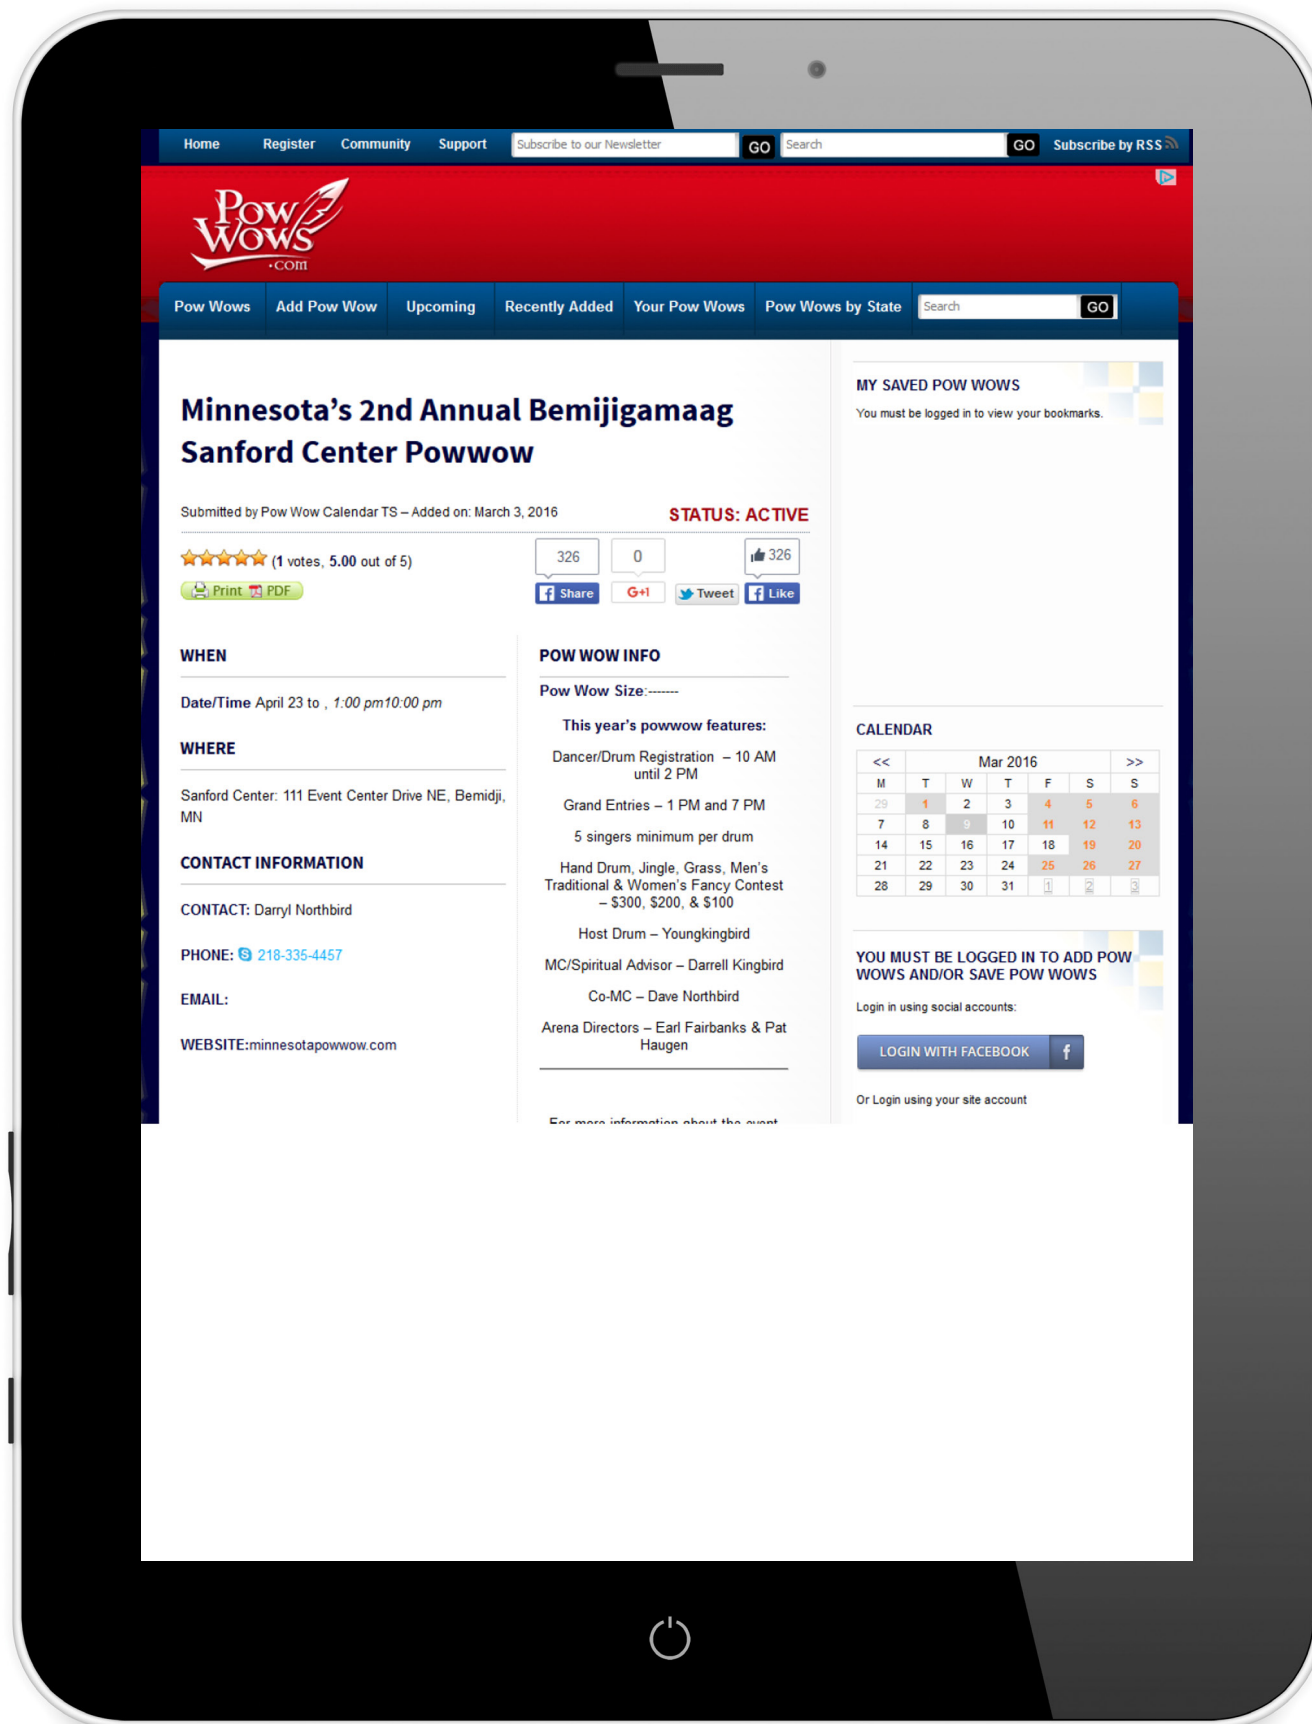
Home Register Community Support Subscribe to our Newsletter GO Search GO Subscribe by RSS

Pow Wows .com

Pow Wows Add Pow Wow Upcoming Recently Added Your Pow Wows Pow Wows by State Search GO

Minnesota's 2nd Annual Bemijigamaag Sanford Center Powwow

Submitted by Pow Wow Calendar TS – Added on: March 3, 2016

STATUS: ACTIVE

(1 votes, 5.00 out of 5)

Print PDF

326 Share 0 G+1 Tweet 326 Like

WHEN

Date/Time April 23 to , 1:00 pm10:00 pm

WHERE

Sanford Center: 111 Event Center Drive NE, Bemidji, MN

CONTACT INFORMATION

CONTACT: Darryl Northbird

PHONE: 218-335-4457

EMAIL:

WEBSITE:minnesotapowwow.com

POW WOW INFO

Pow Wow Size:------

This year's powwow features:

Dancer/Drum Registration – 10 AM until 2 PM

Grand Entries – 1 PM and 7 PM

5 singers minimum per drum

Hand Drum, Jingle, Grass, Men's Traditional & Women's Fancy Contest – $300, $200, & $100

Host Drum – Youngkingbird

MC/Spiritual Advisor – Darrell Kingbird

Co-MC – Dave Northbird

Arena Directors – Earl Fairbanks & Pat Haugen

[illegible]

MY SAVED POW WOWS

You must be logged in to view your bookmarks.

CALENDAR

| << | | | Mar 2016 | | | >> |
|---|---|---|---|---|---|---|
| M | T | W | T | F | S | S |
| 29 | 1 | 2 | 3 | 4 | 5 | 6 |
| 7 | 8 | 9 | 10 | 11 | 12 | 13 |
| 14 | 15 | 16 | 17 | 18 | 19 | 20 |
| 21 | 22 | 23 | 24 | 25 | 26 | 27 |
| 28 | 29 | 30 | 31 | 1 | 2 | 3 |

YOU MUST BE LOGGED IN TO ADD POW WOWS AND/OR SAVE POW WOWS

Login in using social accounts:

LOGIN WITH FACEBOOK f

Or Login using your site account